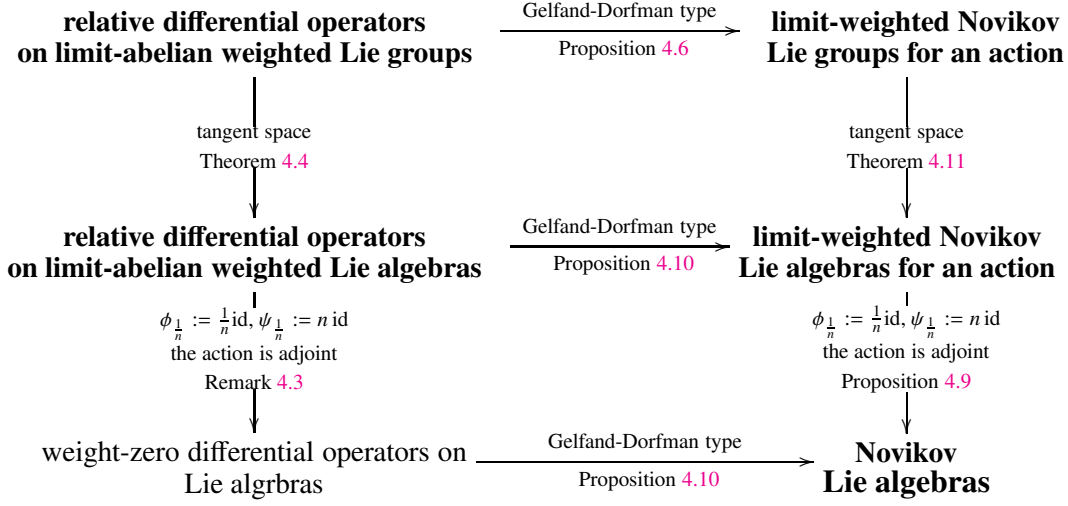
relative differential operators on limit-abelian weighted Lie groups

Gelfand-Dorfman type
Proposition 4.6

limit-weighted Novikov Lie groups for an action

tangent space
Theorem 4.4

tangent space
Theorem 4.11

relative differential operators on limit-abelian weighted Lie algebras

Gelfand-Dorfman type
Proposition 4.10

limit-weighted Novikov Lie algebras for an action

$\phi_{\frac{1}{n}} := \frac{1}{n}\mathrm{id}, \psi_{\frac{1}{n}} := n\,\mathrm{id}$
the action is adjoint
Remark 4.3

$\phi_{\frac{1}{n}} := \frac{1}{n}\mathrm{id}, \psi_{\frac{1}{n}} := n\,\mathrm{id}$
the action is adjoint
Proposition 4.9

weight-zero differential operators on Lie algrbras

Gelfand-Dorfman type
Proposition 4.10

Novikov Lie algebras